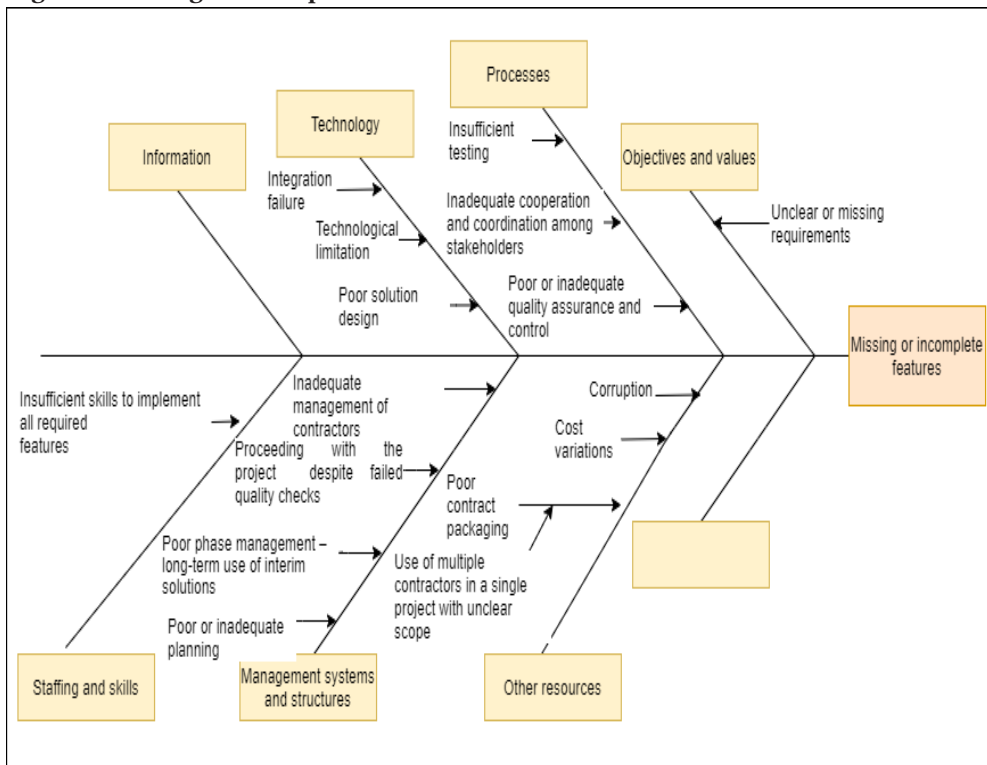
Processes

Technology

Information

Objectives and values

Insufficient testing

Integration failure

Technological limitation

Inadequate cooperation and coordination among stakeholders

Unclear or missing requirements

Poor solution design

Poor or inadequate quality assurance and control

Missing or incomplete features

Insufficient skills to implement all required features

Inadequate management of contractors

Corruption

Cost variations

Proceeding with the project despite failed quality checks

Poor contract packaging

Poor phase management – long-term use of interim solutions

Use of multiple contractors in a single project with unclear scope

Poor or inadequate planning

Staffing and skills

Management systems and structures

Other resources